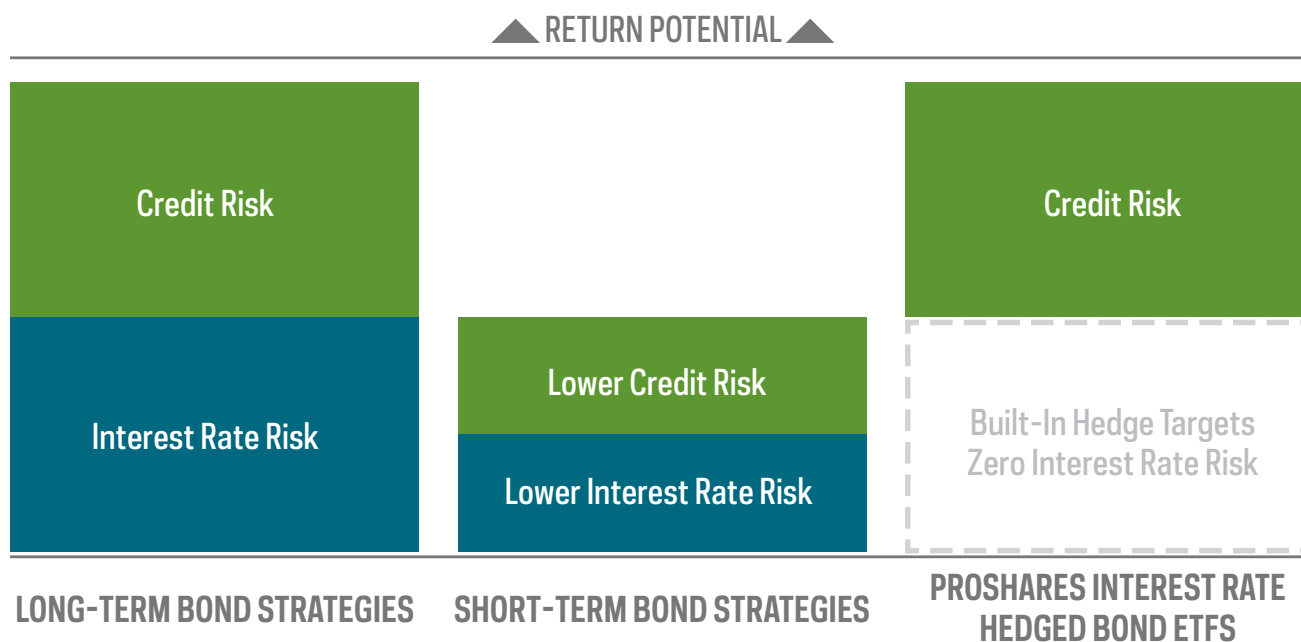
RETURN POTENTIAL

Credit Risk

Interest Rate Risk

Lower Credit Risk

Lower Interest Rate Risk

Credit Risk

Built-In Hedge Targets Zero Interest Rate Risk

LONG-TERM BOND STRATEGIES

SHORT-TERM BOND STRATEGIES

PROSHARES INTEREST RATE HEDGED BOND ETFS